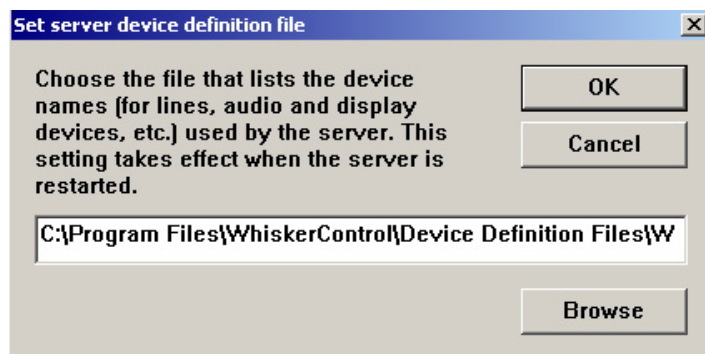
Set server device definition file

Choose the file that lists the device names (for lines, audio and display devices, etc.) used by the server. This setting takes effect when the server is restarted.

OK

Cancel

C:\Program Files\WhiskerControl\Device Definition Files\W

Browse